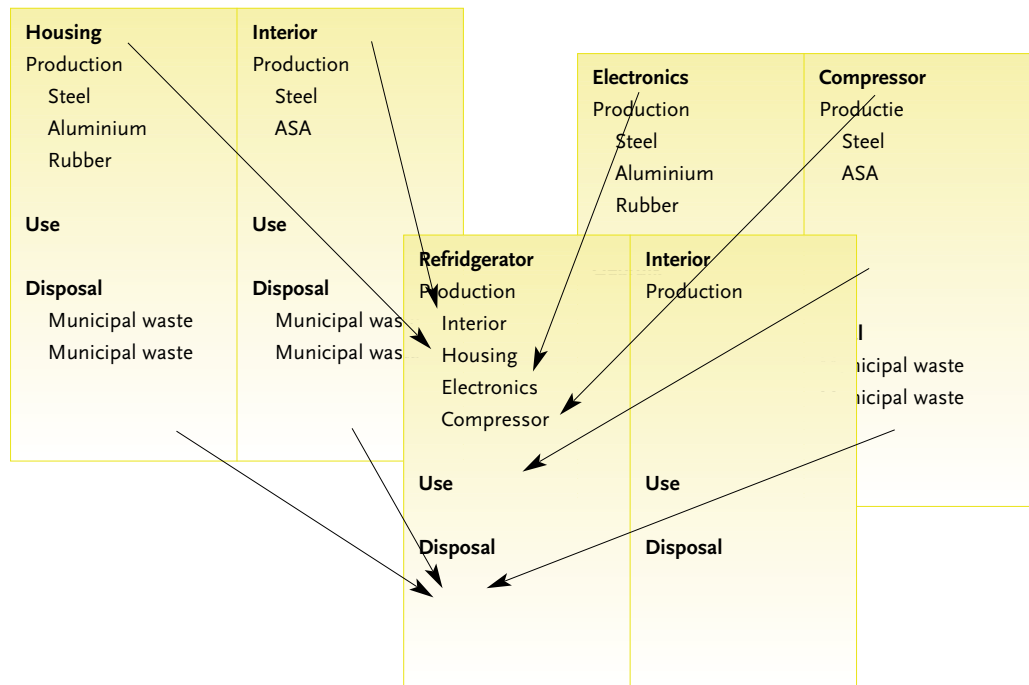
Housing
Production
Steel
Aluminium
Rubber

Use

Disposal
Municipal waste
Municipal waste

Interior
Production
Steel
ASA

Use

Disposal
Municipal was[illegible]
Municipal was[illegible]

Electronics
Production
Steel
Aluminium
Rubber

Compressor
Productie
Steel
ASA

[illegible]l
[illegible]nicipal waste
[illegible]nicipal waste

Refridgerator
Production
Interior
Housing
Electronics
Compressor

Use

Disposal

Interior
Production

Use

Disposal